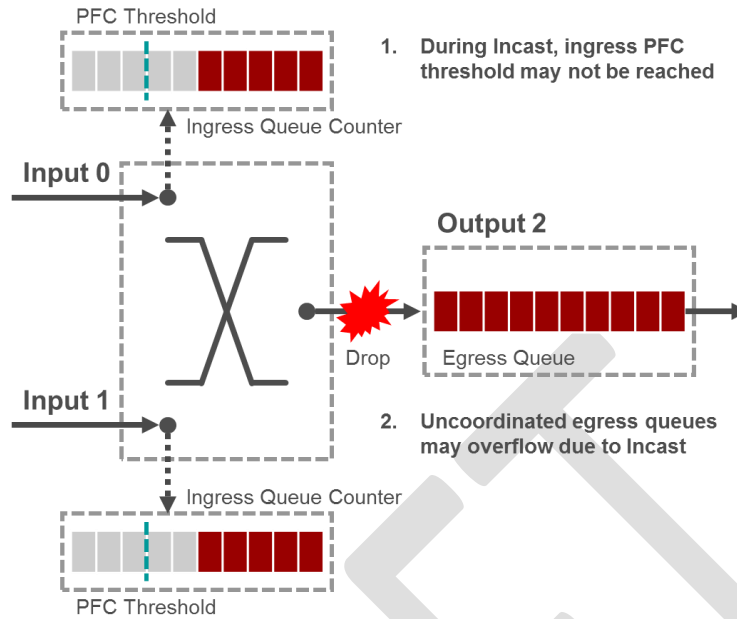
PFC Threshold

1. During Incast, ingress PFC threshold may not be reached

Ingress Queue Counter

Input 0

Output 2

Drop

Egress Queue

Input 1

2. Uncoordinated egress queues may overflow due to Incast

Ingress Queue Counter

PFC Threshold